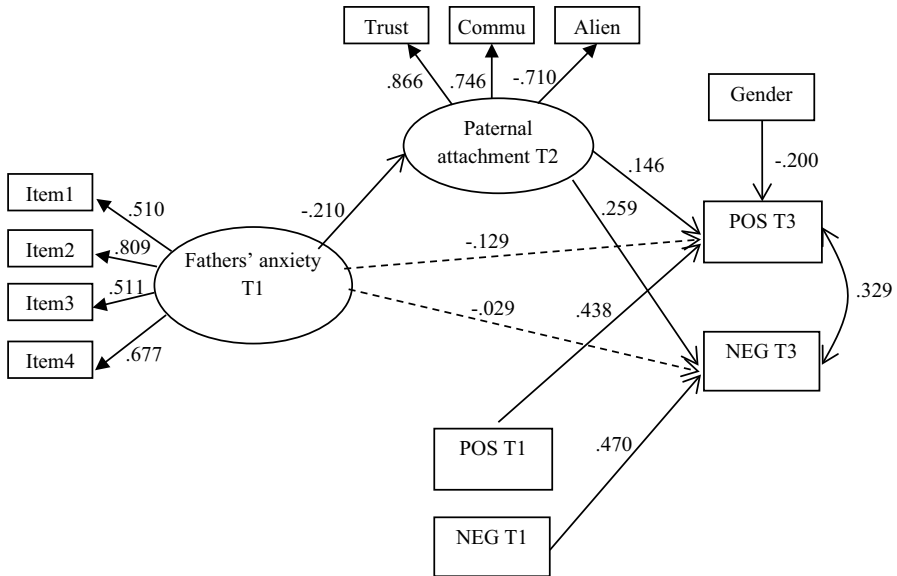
Trust
Commu
Alien
.866
.746
-.710
Paternal attachment T2
Gender
-.200
.146
.259
Item1
.510
-.210
POS T3
Item2
.809
-.129
Fathers' anxiety T1
Item3
.511
-.029
.438
.329
Item4
.677
NEG T3
POS T1
.470
NEG T1